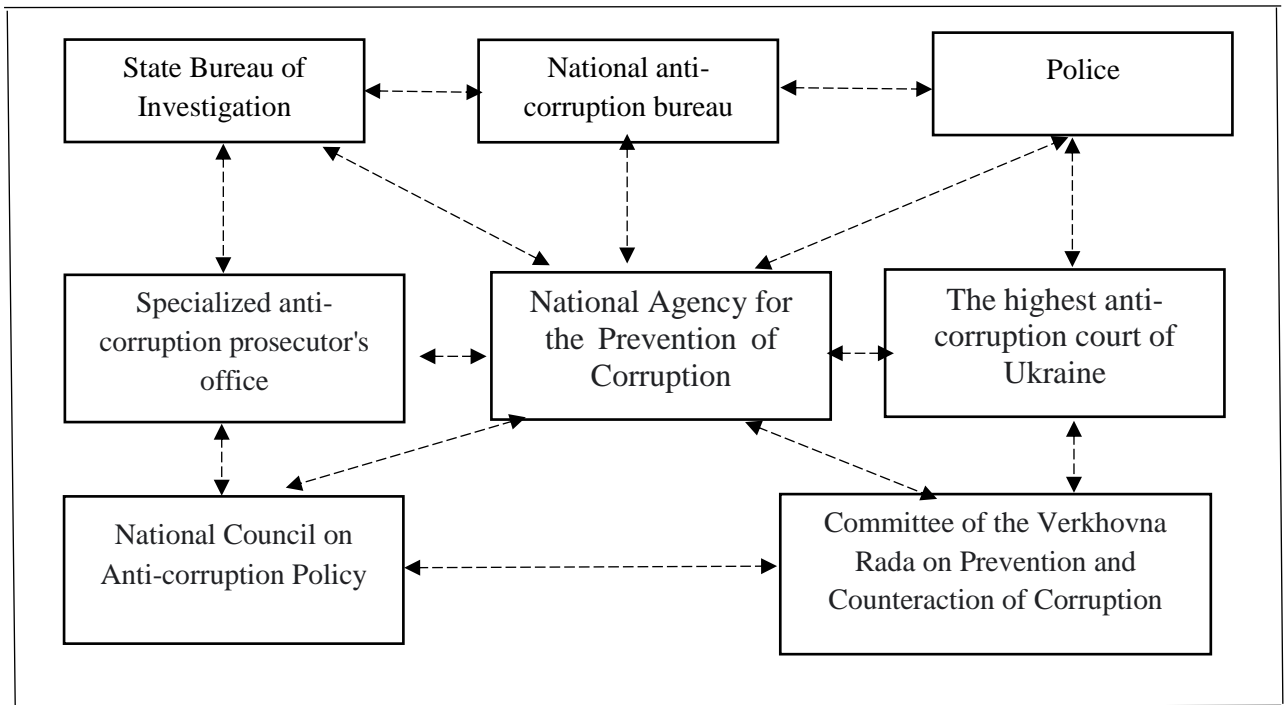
State Bureau of Investigation

National anti-corruption bureau

Police

Specialized anti-corruption prosecutor's office

National Agency for the Prevention of Corruption

The highest anti-corruption court of Ukraine

National Council on Anti-corruption Policy

Committee of the Verkhovna Rada on Prevention and Counteraction of Corruption